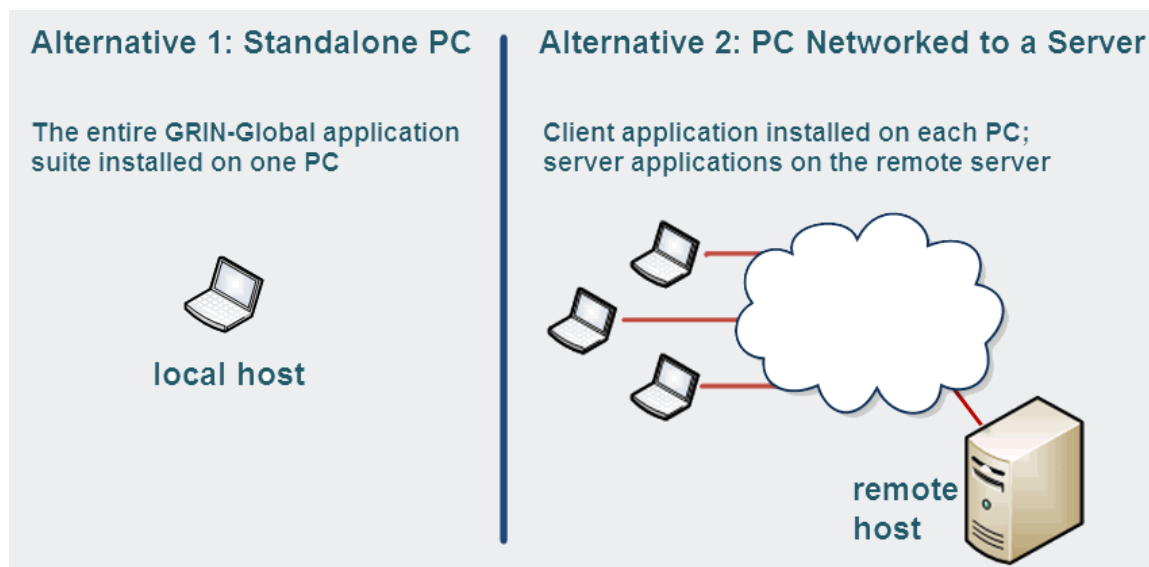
Alternative 1: Standalone PC

The entire GRIN-Global application suite installed on one PC

local host

Alternative 2: PC Networked to a Server

Client application installed on each PC; server applications on the remote server

remote host